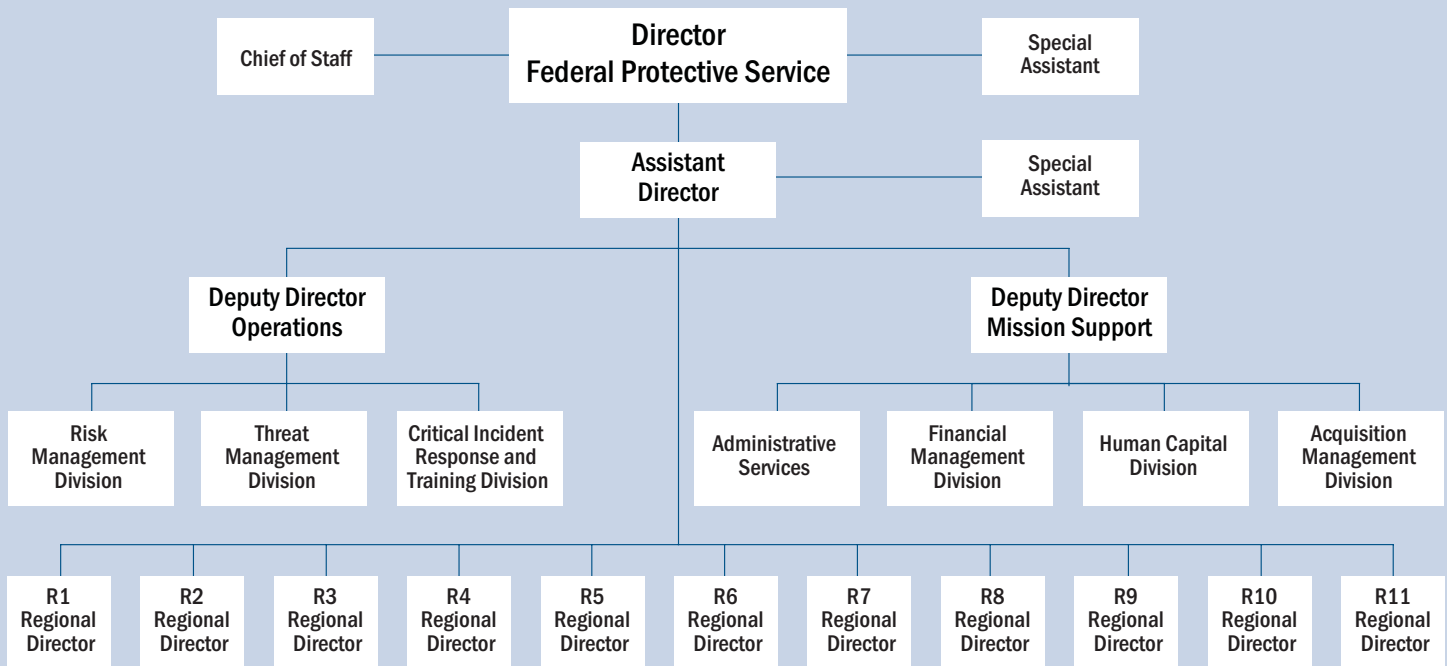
Chief of Staff

Director
Federal Protective Service

Special Assistant

Assistant Director

Special Assistant

Deputy Director Operations

Deputy Director Mission Support

Risk Management Division

Threat Management Division

Critical Incident Response and Training Division

Administrative Services

Financial Management Division

Human Capital Division

Acquisition Management Division

R1 Regional Director

R2 Regional Director

R3 Regional Director

R4 Regional Director

R5 Regional Director

R6 Regional Director

R7 Regional Director

R8 Regional Director

R9 Regional Director

R10 Regional Director

R11 Regional Director